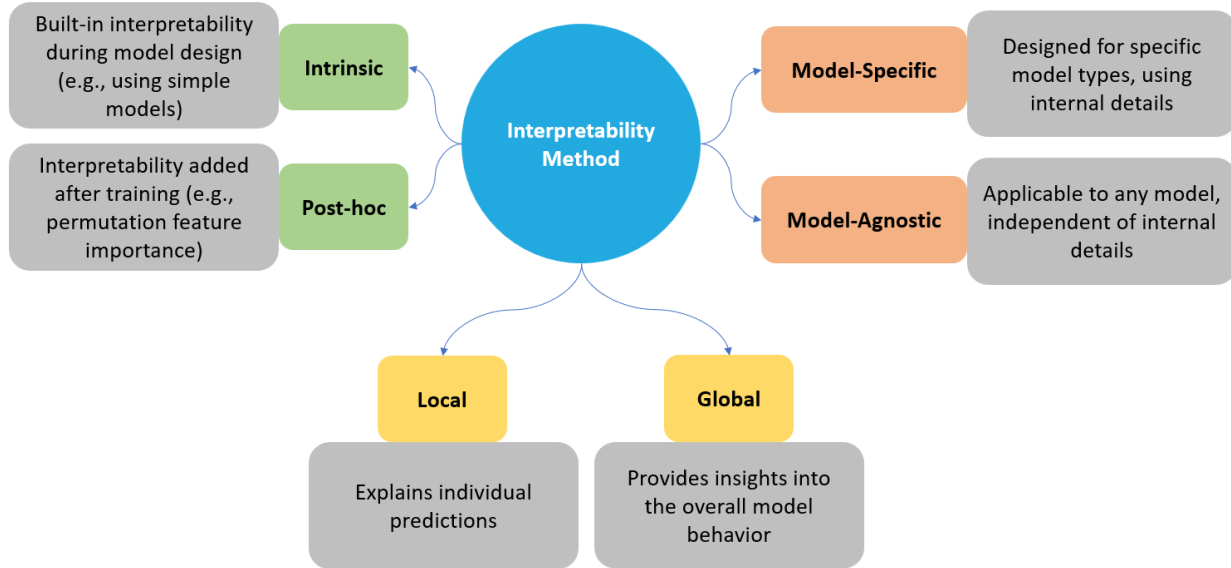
Interpretability Method

Built-in interpretability during model design (e.g., using simple models)

Intrinsic

Interpretability added after training (e.g., permutation feature importance)

Post-hoc

Model-Specific

Designed for specific model types, using internal details

Model-Agnostic

Applicable to any model, independent of internal details

Local

Explains individual predictions

Global

Provides insights into the overall model behavior